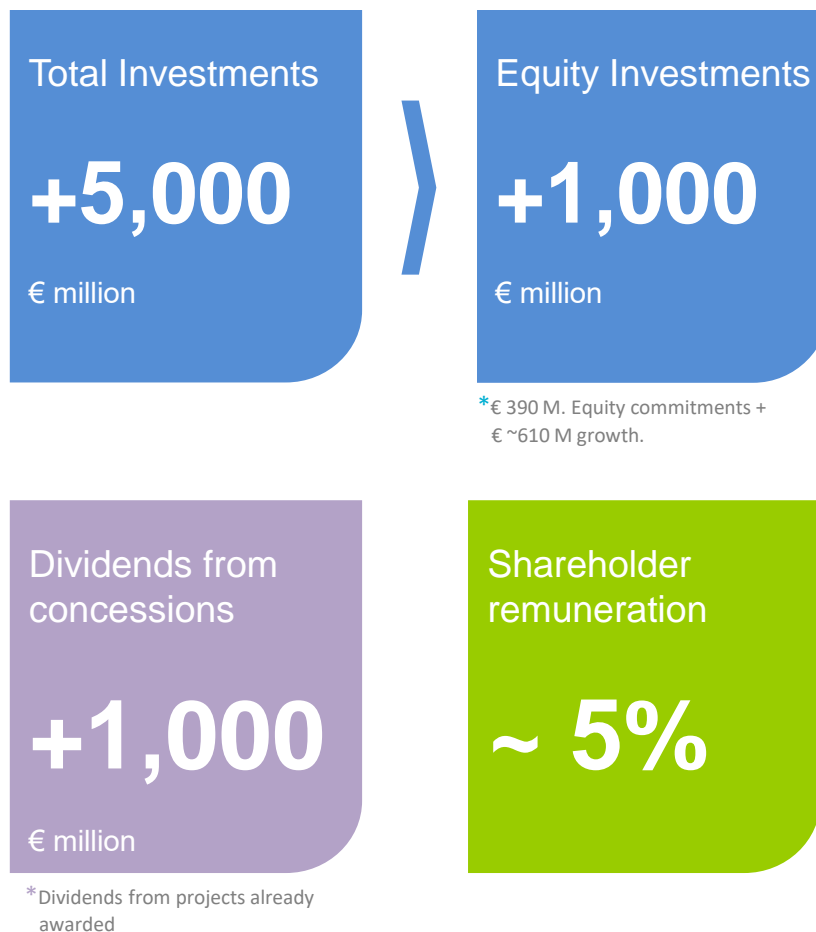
Total Investments

+5,000

€ million

Equity Investments

+1,000

€ million

*€ 390 M. Equity commitments + € ~610 M growth.

Dividends from concessions

+1,000

€ million

*Dividends from projects already awarded

Shareholder remuneration

~ 5%